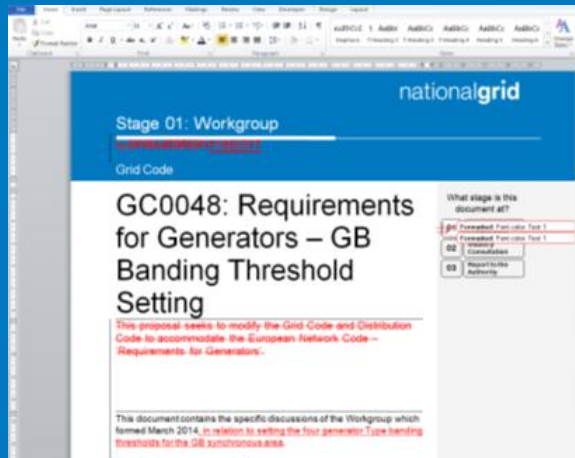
File Home Insert Page Layout References Mailings Review View Developer Design Layout

Cut Copy Format Painter Paste Clipboard Font Paragraph Styles

Normal 1 Heading 1 Heading 2 Heading 3 Heading 4 Heading 5 Change Styles

nationalgrid

Stage 01: Workgroup

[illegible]

Grid Code

GC0048: Requirements for Generators – GB Banding Threshold Setting

This proposal seeks to modify the Grid Code and Distribution Code to accommodate the European Network Code – 'Requirements for Generators'.

This document contains the specific discussions of the Workgroup which formed March 2014, in relation to setting the four generator Type banding thresholds for the GB synchronous area.

What stage is this document at?

Formatted: Font color: Text 1

Formatted: Font color: Text 1

02 Industry Consultation

03 Report to the Authority